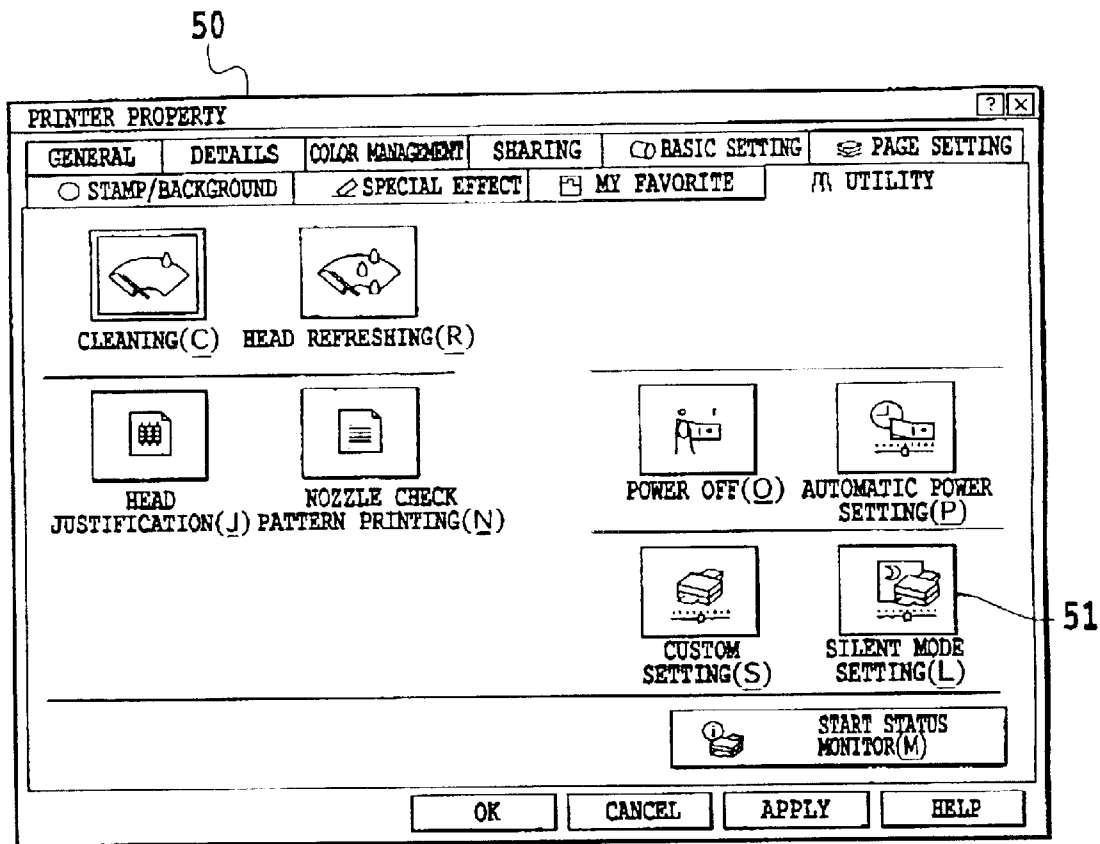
50

PRINTER PROPERTY

?

GENERAL | DETAILS | COLOR MANAGEMENT | SHARING | BASIC SETTING | PAGE SETTING

STAMP/BACKGROUND | SPECIAL EFFECT | MY FAVORITE | UTILITY

CLEANING(C)

HEAD REFRESHING(R)

HEAD JUSTIFICATION(J)

NOZZLE CHECK PATTERN PRINTING(N)

POWER OFF(O)

AUTOMATIC POWER SETTING(P)

CUSTOM SETTING(S)

SILENT MODE SETTING(L)

51

START STATUS MONITOR(M)

OK

CANCEL

APPLY

HELP